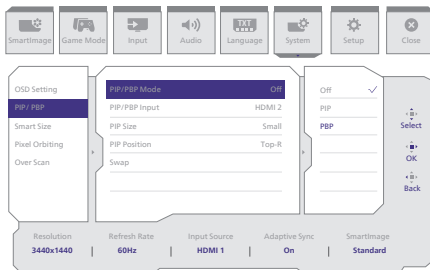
SmartImage Game Mode Input Audio Language System Setup Close

OSD Setting
PIP / PBP
Smart Size
Pixel Orbiting
Over Scan

PIP/PBP Mode Off
PIP/PBP Input HDMI 2
PIP Size Small
PIP Position Top-R
Swap

Off ✓
PIP
PBP

Select
OK
Back

| Resolution | Refresh Rate | Input Source | Adaptive Sync | SmartImage |
|---|---|---|---|---|
| 3440x1440 | 60Hz | HDMI 1 | On | Standard |